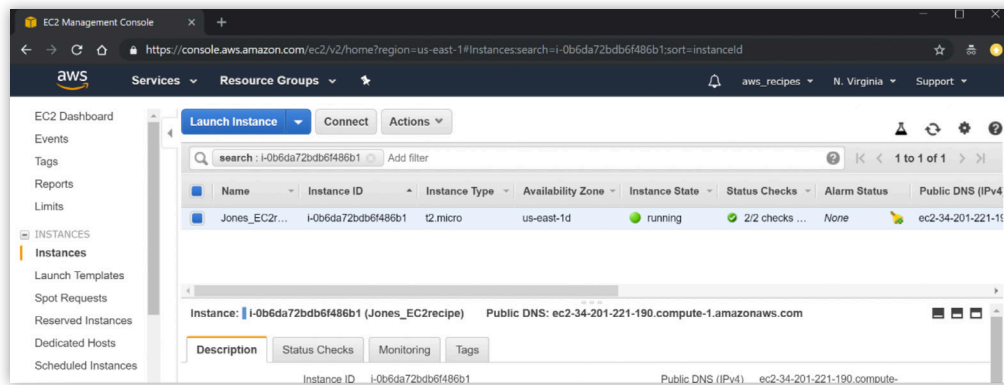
EC2 Management Console
https://console.aws.amazon.com/ec2/v2/home?region=us-east-1#Instances:search=i-0b6da72bdb6f486b1;sort=instanceId

aws Services Resource Groups aws_recipes N. Virginia Support

EC2 Dashboard
Events
Tags
Reports
Limits
INSTANCES
Instances
Launch Templates
Spot Requests
Reserved Instances
Dedicated Hosts
Scheduled Instances

Launch Instance Connect Actions

search : i-0b6da72bdb6f486b1 Add filter 1 to 1 of 1

| Name | Instance ID | Instance Type | Availability Zone | Instance State | Status Checks | Alarm Status | Public DNS (IPv4 |
|---|---|---|---|---|---|---|---|
| Jones_EC2r... | i-0b6da72bdb6f486b1 | t2.micro | us-east-1d | running | 2/2 checks ... | None | ec2-34-201-221-19 |

Instance: i-0b6da72bdb6f486b1 (Jones_EC2recipe) Public DNS: ec2-34-201-221-190.compute-1.amazonaws.com

Description Status Checks Monitoring Tags

Instance ID i-0b6da72bdb6f486b1 Public DNS (IPv4) ec2-34-201-221-190.compute-